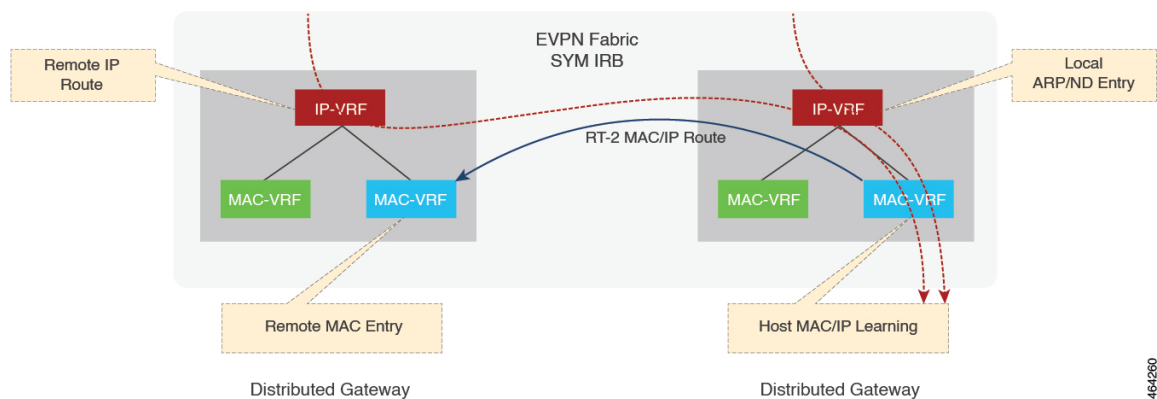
EVPN Fabric
SYM IRB

Remote IP Route

Local ARP/ND Entry

IP-VRF

IP-VRF

RT-2 MAC/IP Route

MAC-VRF

MAC-VRF

MAC-VRF

MAC-VRF

Remote MAC Entry

Host MAC/IP Learning

Distributed Gateway

Distributed Gateway

464260